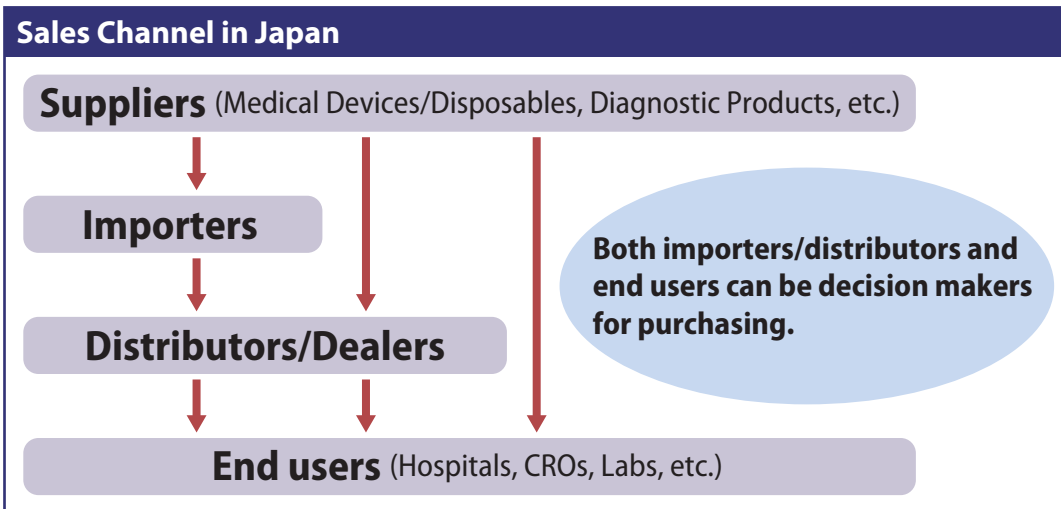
Sales Channel in Japan

Suppliers (Medical Devices/Disposables, Diagnostic Products, etc.)

Importers

Distributors/Dealers

End users (Hospitals, CROs, Labs, etc.)

Both importers/distributors and end users can be decision makers for purchasing.